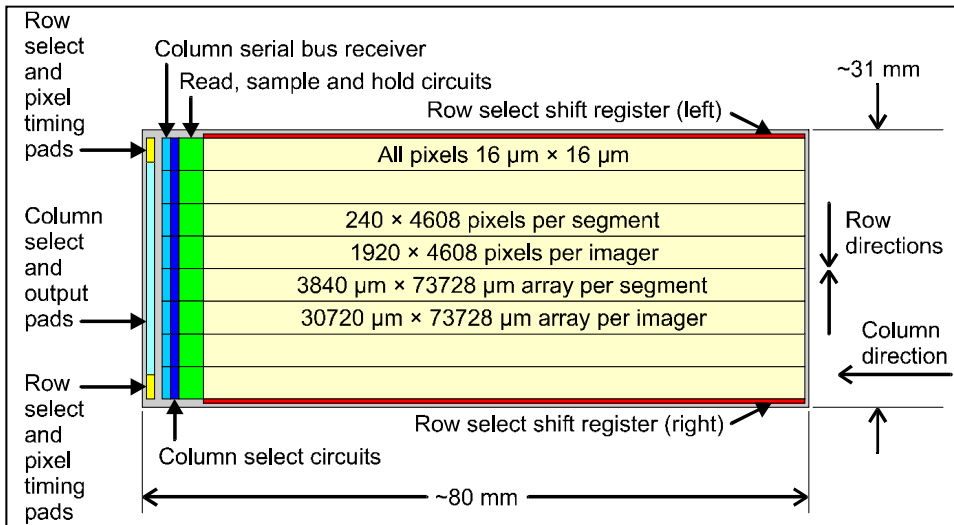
Row select and pixel timing pads

Column serial bus receiver

Read, sample and hold circuits

~31 mm

Row select shift register (left)

All pixels 16 µm × 16 µm

Column select and output pads

240 × 4608 pixels per segment

1920 × 4608 pixels per imager

3840 µm × 73728 µm array per segment

30720 µm × 73728 µm array per imager

Row directions

Column direction

Row select and pixel timing pads

Row select shift register (right)

Column select circuits

~80 mm